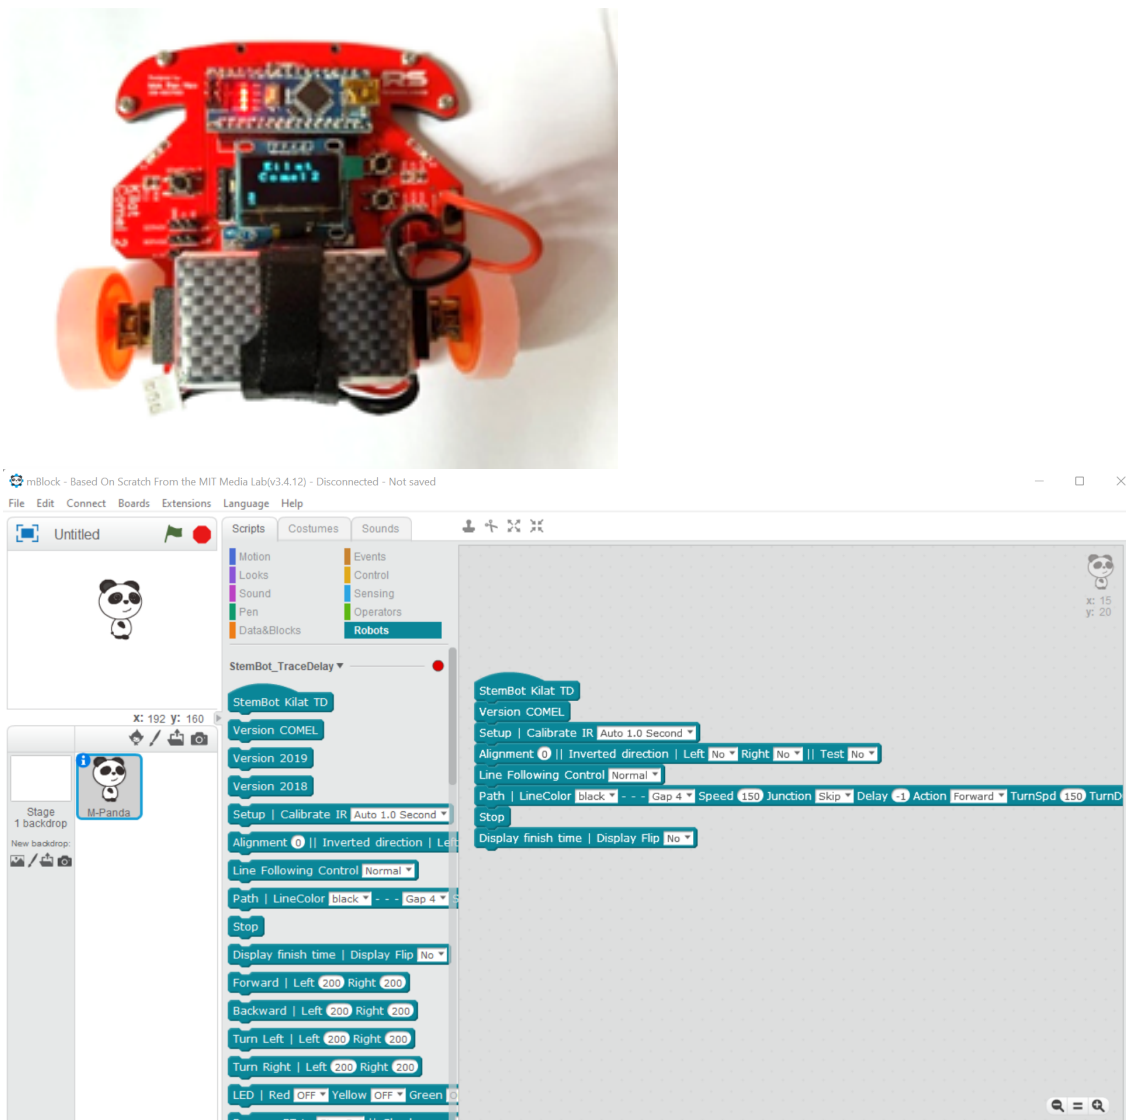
Kilat
Comel 2

Kilat
Comel 2

mBlock - Based On Scratch From the MIT Media Lab(v3.4.12) - Disconnected - Not saved

File Edit Connect Boards Extensions Language Help

Untitled

x: 192 y: 160

Stage
1 backdrop

New backdrop:

M-Panda

Scripts Costumes Sounds

Motion
Looks
Sound
Pen
Data&Blocks
Events
Control
Sensing
Operators
Robots

StemBot_TraceDelay

StemBot Kilat TD
Version COMEL
Version 2019
Version 2018
Setup | Calibrate IR Auto 1.0 Second
Alignment 0 || Inverted direction | Le
Line Following Control Normal
Path | LineColor black - - - Gap 4
Stop
Display finish time | Display Flip No
Forward | Left 200 Right 200
Backward | Left 200 Right 200
Turn Left | Left 200 Right 200
Turn Right | Left 200 Right 200
LED | Red OFF Yellow OFF Green

x: 15
y: 20

StemBot Kilat TD
Version COMEL
Setup | Calibrate IR Auto 1.0 Second
Alignment 0 || Inverted direction | Left No Right No || Test No
Line Following Control Normal
Path | LineColor black - - - Gap 4 Speed 150 Junction Skip Delay -1 Action Forward TurnSpd 150 TurnD
Stop
Display finish time | Display Flip No